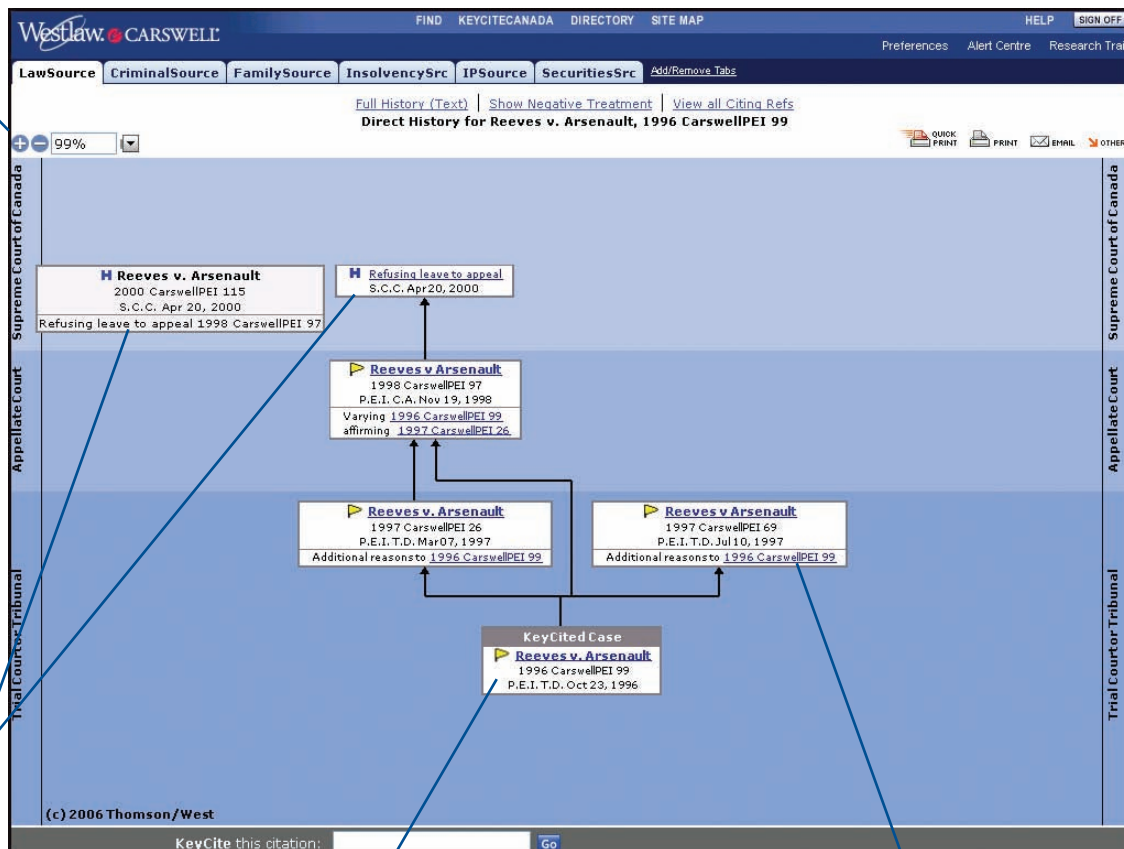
Westlaw. CARSWELL

FIND KEYCITECANADA DIRECTORY SITE MAP

HELP SIGN OFF

Preferences Alert Centre Research Trai

LawSource CriminalSource FamilySource InsolvencySrc IPSource SecuritiesSrc Add/Remove Tabs

Full History (Text) | Show Negative Treatment | View all Citing Refs

Direct History for Reeves v. Arsenault, 1996 CarswellPEI 99

99%

QUICK PRINT PRINT EMAIL OTHER

Supreme Court of Canada

Supreme Court of Canada

H Reeves v. Arsenault
2000 CarswellPEI 115
S.C.C. Apr 20, 2000
Refusing leave to appeal 1998 CarswellPEI 97

H Refusing leave to appeal
S.C.C. Apr20, 2000

Appellate Court

Appellate Court

Reeves v Arsenault
1998 CarswellPEI 97
P.E.I. C.A. Nov 19, 1998
Varying 1996 CarswellPEI 99
affirming 1997 CarswellPEI 26

Trial Courtor Tribunal

Trial Courtor Tribunal

Reeves v. Arsenault
1997 CarswellPEI 26
P.E.I. T.D. Mar07, 1997
Additional reasons to 1996 CarswellPEI 99

Reeves v Arsenault
1997 CarswellPEI 69
P.E.I. T.D. Jul10, 1997
Additional reasons to 1996 CarswellPEI 99

KeyCited Case
Reeves v. Arsenault
1996 CarswellPEI 99
P.E.I. T.D. Oct 23, 1996

(c) 2006 Thomson/West

KeyCite this citation: Go